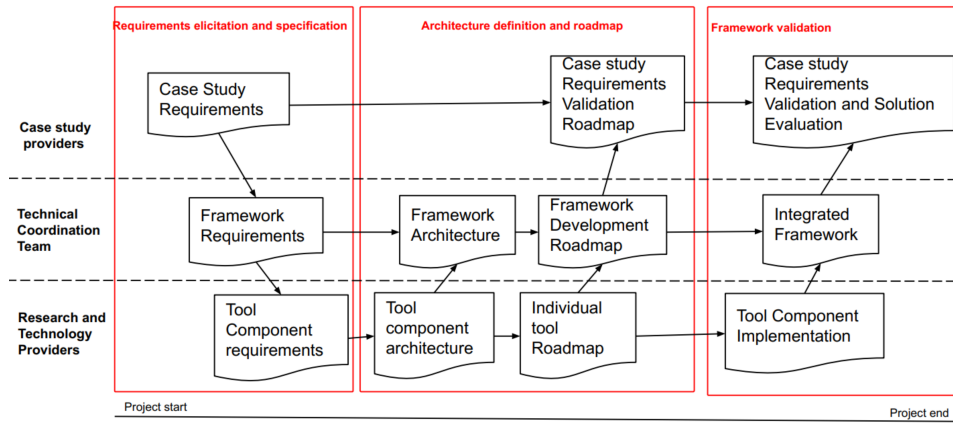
Requirements elicitation and specification

Architecture definition and roadmap

Framework validation

Case study providers

Case Study Requirements

Case study Requirements Validation Roadmap

Case study Requirements Validation and Solution Evaluation

Technical Coordination Team

Framework Requirements

Framework Architecture

Framework Development Roadmap

Integrated Framework

Research and Technology Providers

Tool Component requirements

Tool component architecture

Individual tool Roadmap

Tool Component Implementation

Project start

Project end